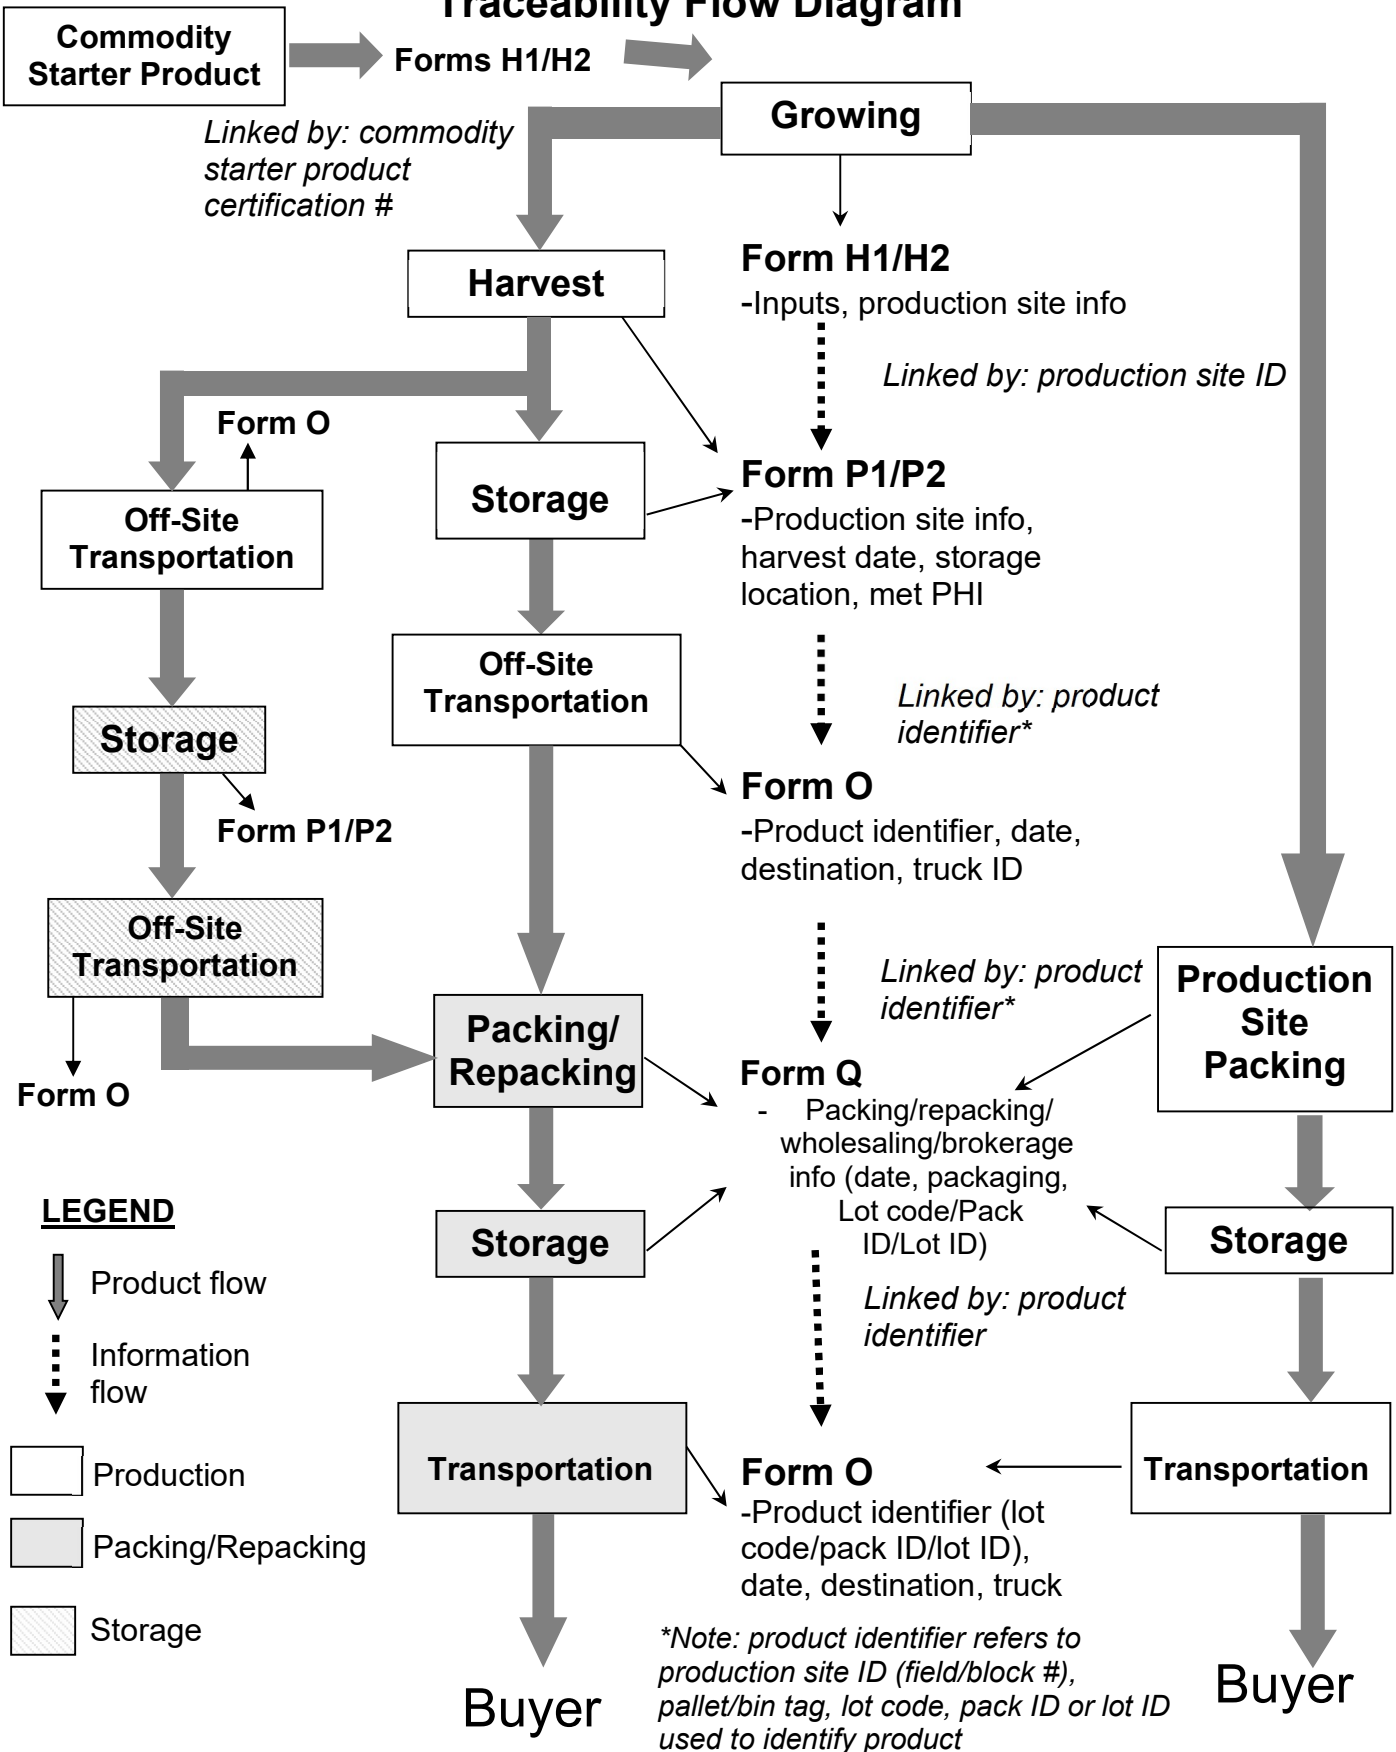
Traceability Flow Diagram

Commodity Starter Product

Forms H1/H2

Growing

Linked by: commodity starter product certification #

Harvest

Form H1/H2
-Inputs, production site info

Linked by: production site ID

Form O

Off-Site Transportation

Storage

Form P1/P2
-Production site info, harvest date, storage location, met PHI

Off-Site Transportation

Storage

Form P1/P2

Linked by: product identifier*

Form O
-Product identifier, date, destination, truck ID

Off-Site Transportation

Linked by: product identifier*

Production Site Packing

Form O

Packing/ Repacking

Form Q
- Packing/repacking/ wholesaling/brokerage info (date, packaging, Lot code/Pack ID/Lot ID)

LEGEND

Product flow

Information flow

Production

Packing/Repacking

Storage

Storage

Storage

Linked by: product identifier

Transportation

Form O
-Product identifier (lot code/pack ID/lot ID), date, destination, truck

Transportation

*Note: product identifier refers to production site ID (field/block #), pallet/bin tag, lot code, pack ID or lot ID used to identify product

Buyer

Buyer